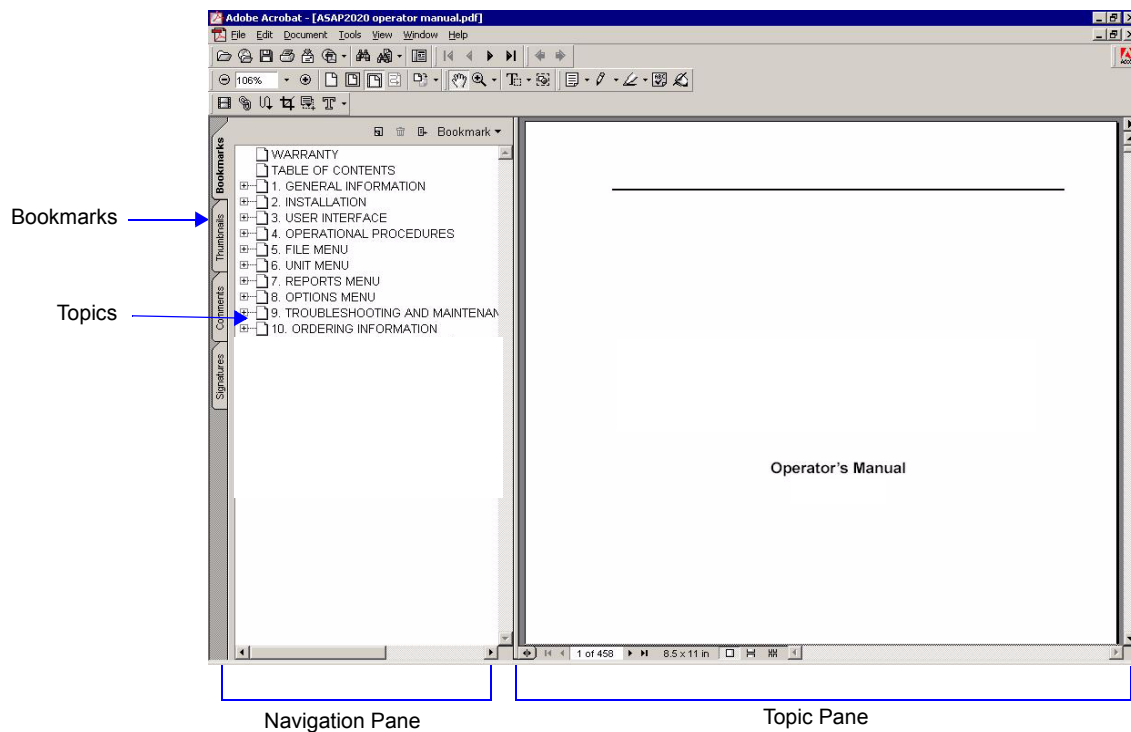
Adobe Acrobat - [ASAP2020 operator manual.pdf]
File Edit Document Tools View Window Help
106%
Bookmark
Bookmarks
Thumbnails
Comments
Signatures
WARRANTY
TABLE OF CONTENTS
1. GENERAL INFORMATION
2. INSTALLATION
3. USER INTERFACE
4. OPERATIONAL PROCEDURES
5. FILE MENU
6. UNIT MENU
7. REPORTS MENU
8. OPTIONS MENU
9. TROUBLESHOOTING AND MAINTENAN
10. ORDERING INFORMATION
Operator's Manual
1 of 458
8.5 x 11 in
Bookmarks
Topics
Navigation Pane
Topic Pane